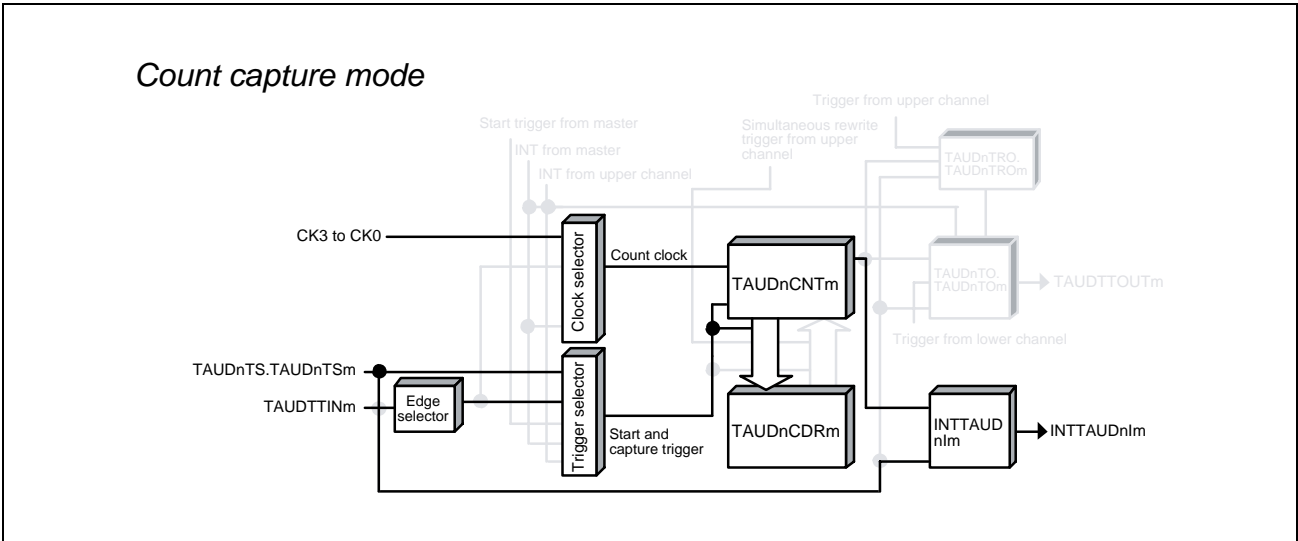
Count capture mode

Trigger from upper channel

Start trigger from master

Simultaneous rewrite trigger from upper channel

INT from master

INT from upper channel

TAUDnTRO. TAUDnTROm

CK3 to CK0

Clock selector

Count clock

TAUDnCNTm

TAUDnTO. TAUDnTOm

TAUDTTOUTm

Trigger from lower channel

TAUDnTS.TAUDnTSm

TAUDTTINm

Edge selector

Trigger selector

Start and capture trigger

TAUDnCDRm

INTTAUD nIm

INTTAUDnIm